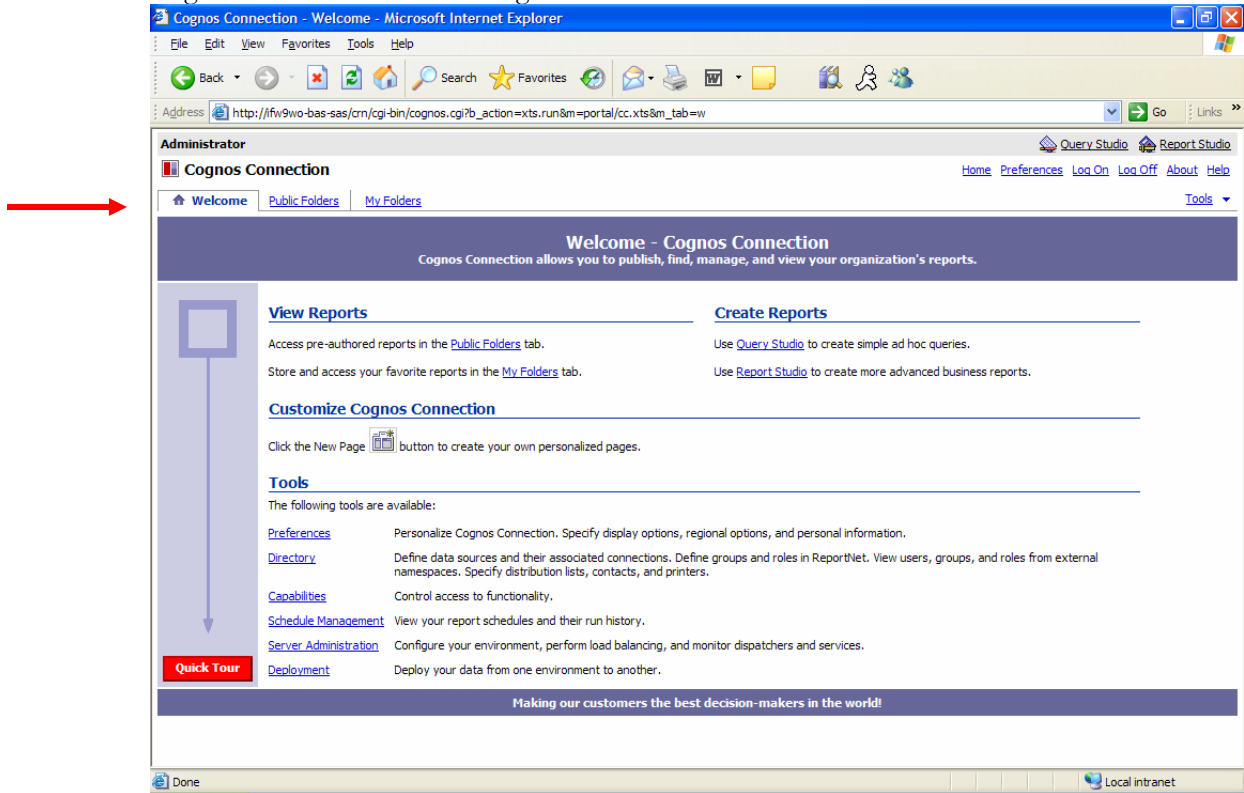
Cognos Connection - Welcome - Microsoft Internet Explorer

File Edit View Favorites Tools Help

Back Search Favorites

Address http://ifw9wo-bas-sas/crn/cgi-bin/cognos.cgi?b_action=xts.run&m=portal/cc.xts&m_tab=w Go Links

Administrator Query Studio Report Studio

Cognos Connection Home Preferences Log On Log Off About Help

Welcome Public Folders My Folders Tools

Welcome - Cognos Connection
Cognos Connection allows you to publish, find, manage, and view your organization's reports.

View Reports

Access pre-authored reports in the Public Folders tab.

Store and access your favorite reports in the My Folders tab.

Create Reports

Use Query Studio to create simple ad hoc queries.

Use Report Studio to create more advanced business reports.

Customize Cognos Connection

Click the New Page button to create your own personalized pages.

Tools

The following tools are available:

| | |
|---|---|
| Preferences | Personalize Cognos Connection. Specify display options, regional options, and personal information. |
| Directory | Define data sources and their associated connections. Define groups and roles in ReportNet. View users, groups, and roles from external namespaces. Specify distribution lists, contacts, and printers. |
| Capabilities | Control access to functionality. |
| Schedule Management | View your report schedules and their run history. |
| Server Administration | Configure your environment, perform load balancing, and monitor dispatchers and services. |
| Deployment | Deploy your data from one environment to another. |

Quick Tour

Making our customers the best decision-makers in the world!

Done Local intranet